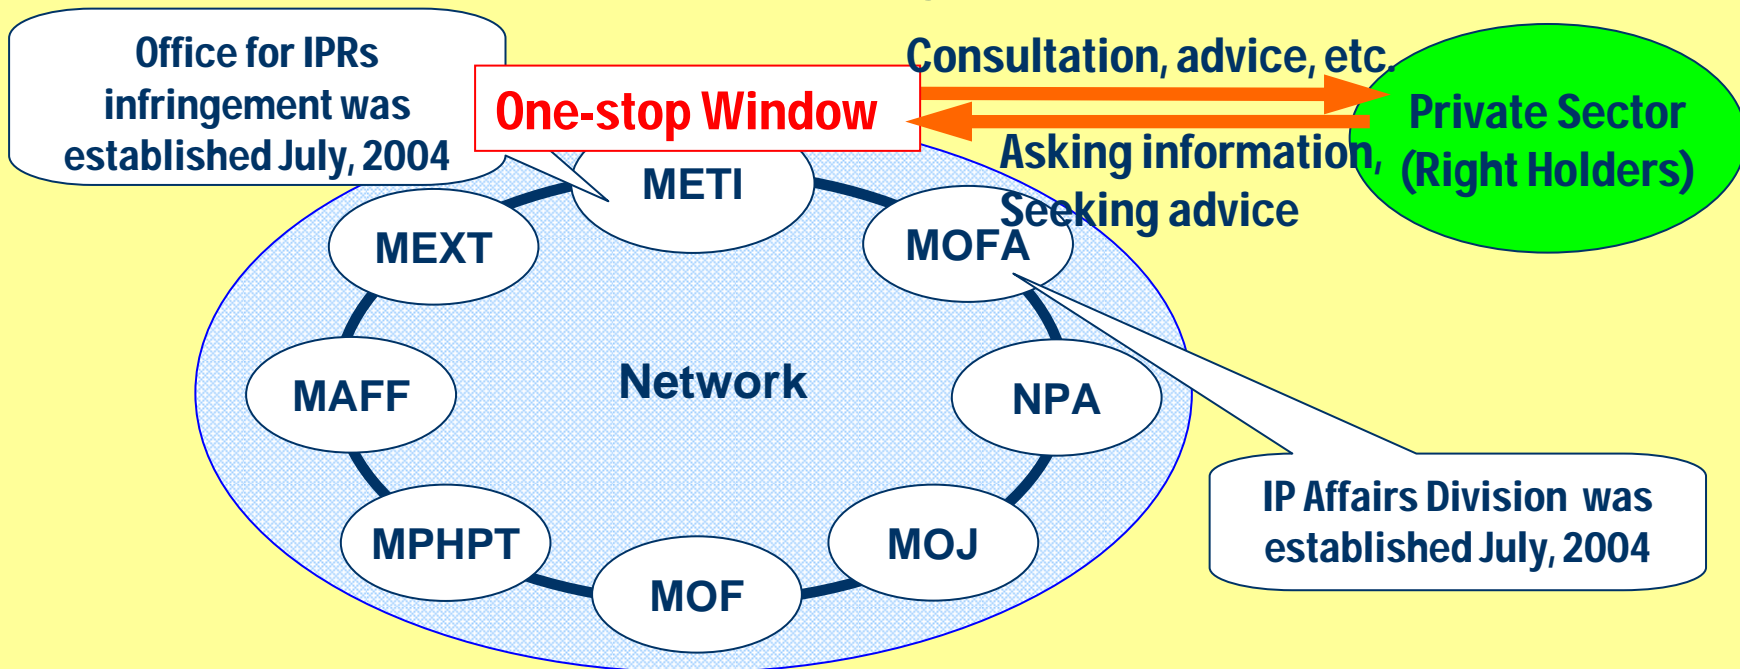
Office for IPRs infringement was established July, 2004

One-stop Window

Consultation, advice, etc.

Private Sector (Right Holders)

Asking information, Seeking advice

METI

MEXT

MOFA

Network

MAFF

NPA

MPHPT

MOF

MOJ

IP Affairs Division was established July, 2004